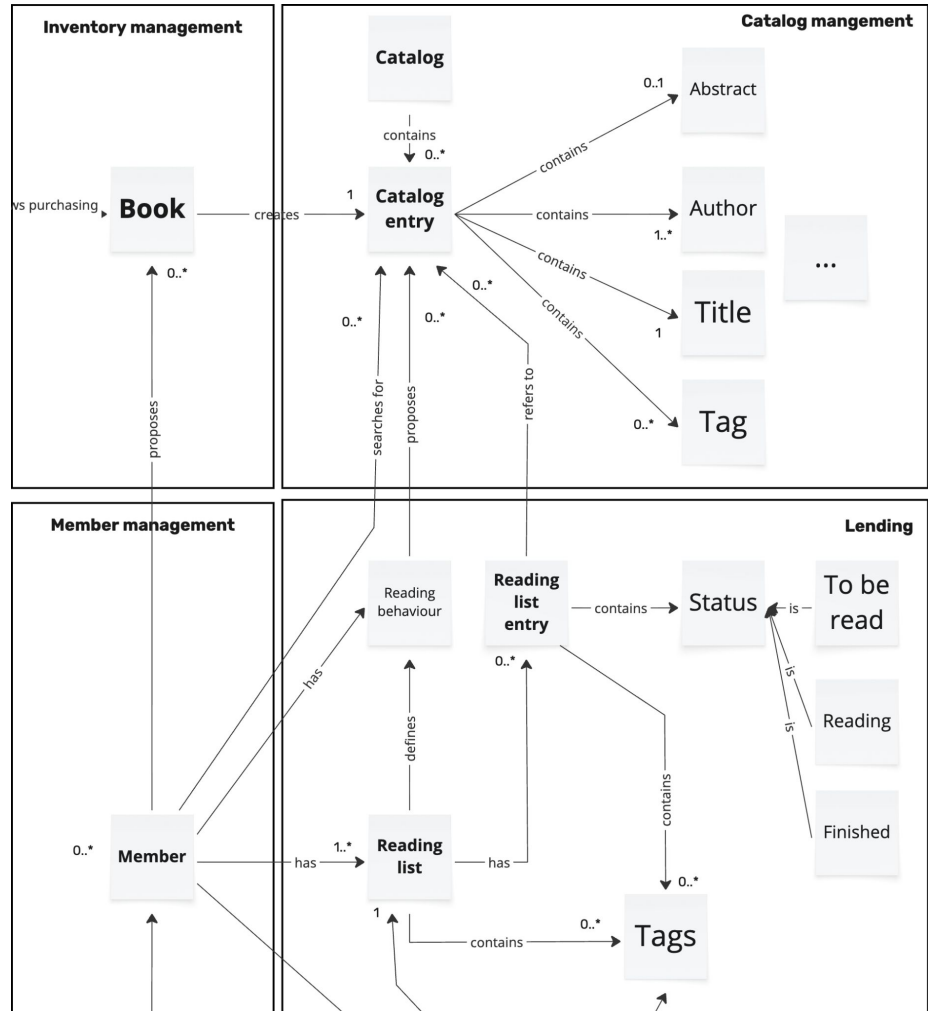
Inventory management

Catalog mangement

Catalog

contains

0..*

0..1

Abstract

contains

vs purchasing

Book

creates

1

Catalog entry

contains

Author

1..*

contains

contains

...

Title

1

0..*

0..*

0..*

0..*

Tag

0..*

proposes

searches for

proposes

refers to

Member management

Lending

Reading behaviour

Reading list entry

contains

Status

is

To be read

0..*

has

is

Reading

is

defines

contains

Finished

0..*

Member

has

1..*

Reading list

has

0..*

1

contains

0..*

Tags